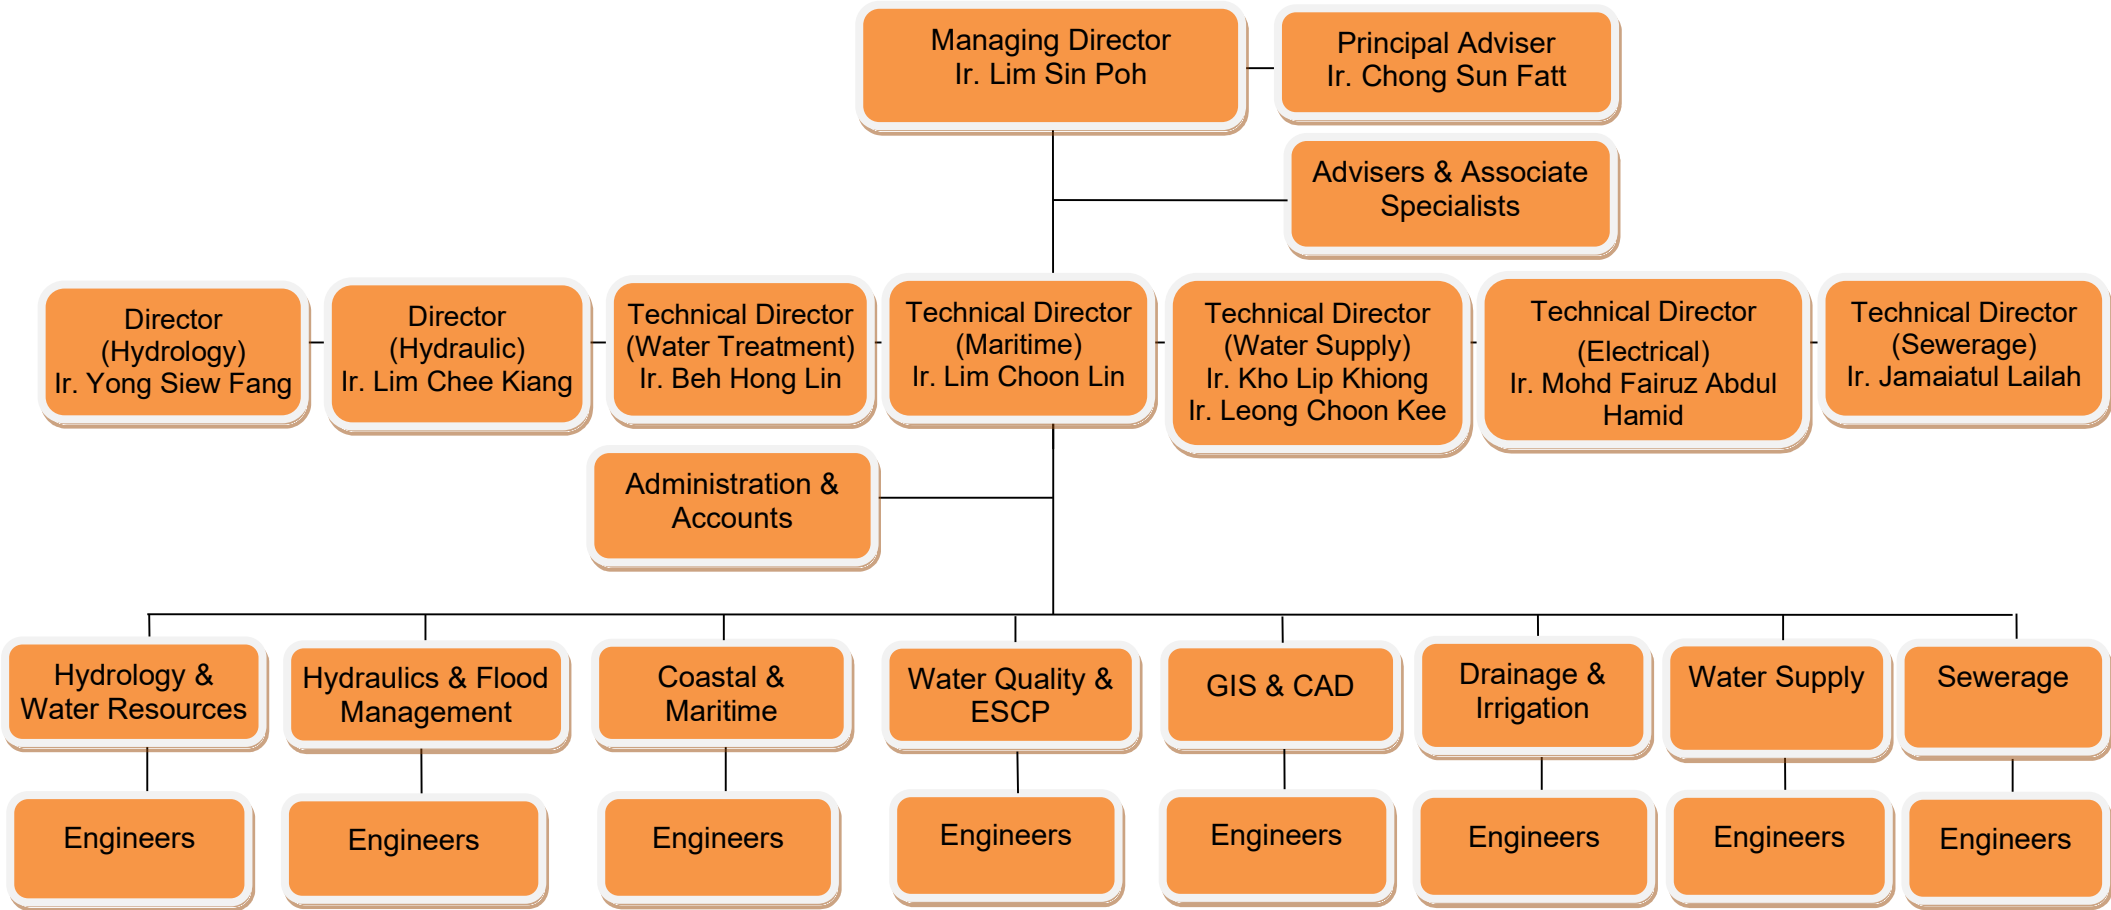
Managing Director
Ir. Lim Sin Poh

Principal Adviser
Ir. Chong Sun Fatt

Advisers & Associate Specialists

Director (Hydrology)
Ir. Yong Siew Fang

Director (Hydraulic)
Ir. Lim Chee Kiang

Technical Director (Water Treatment)
Ir. Beh Hong Lin

Technical Director (Maritime)
Ir. Lim Choon Lin

Technical Director (Water Supply)
Ir. Kho Lip Khiong
Ir. Leong Choon Kee

Technical Director (Electrical)
Ir. Mohd Fairuz Abdul Hamid

Technical Director (Sewerage)
Ir. Jamaiatul Lailah

Administration & Accounts

Hydrology & Water Resources

Hydraulics & Flood Management

Coastal & Maritime

Water Quality & ESCP

GIS & CAD

Drainage & Irrigation

Water Supply

Sewerage

Engineers

Engineers

Engineers

Engineers

Engineers

Engineers

Engineers

Engineers